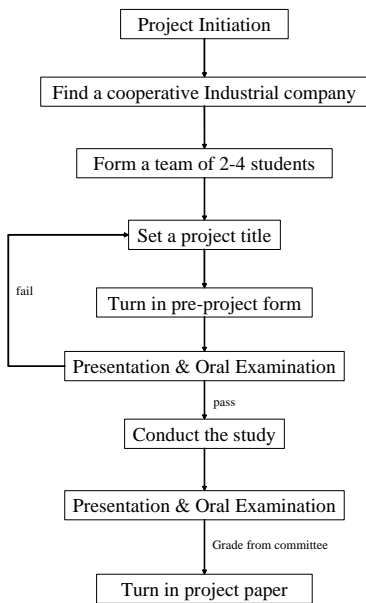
Project Initiation

Find a cooperative Industrial company

Form a team of 2-4 students

Set a project title

fail

Turn in pre-project form

Presentation & Oral Examination

pass

Conduct the study

Presentation & Oral Examination

Grade from committee

Turn in project paper